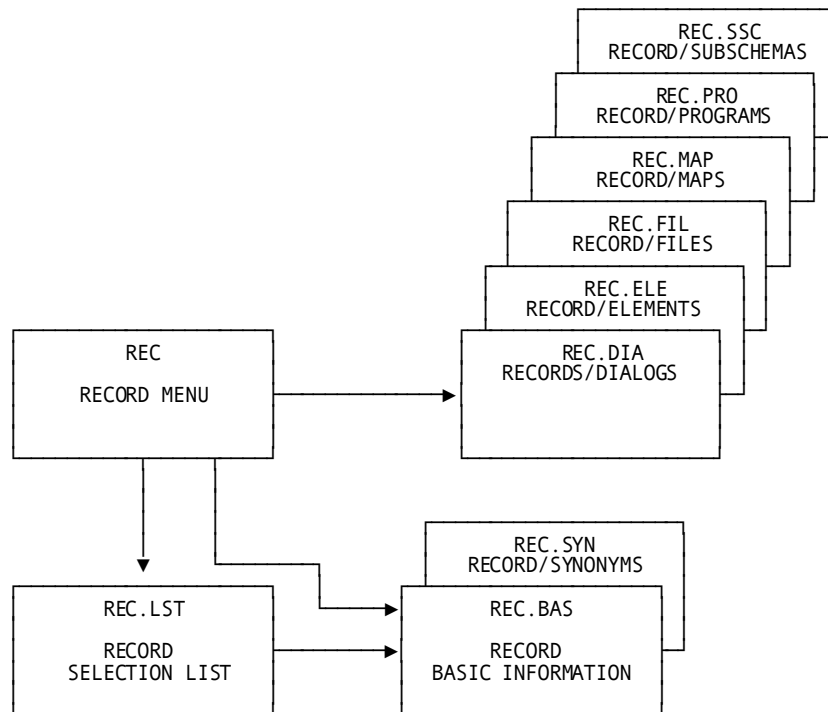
REC.SSC
RECORD/SUBSCHEMAS

REC.PRO
RECORD/PROGRAMS

REC.MAP
RECORD/MAPS

REC.FIL
RECORD/FILES

REC.ELE
RECORD/ELEMENTS

REC
RECORD MENU

REC.DIA
RECORDS/DIALOGS

REC.SYN
RECORD/SYNONYMS

REC.LST
RECORD
SELECTION LIST

REC.BAS
RECORD
BASIC INFORMATION